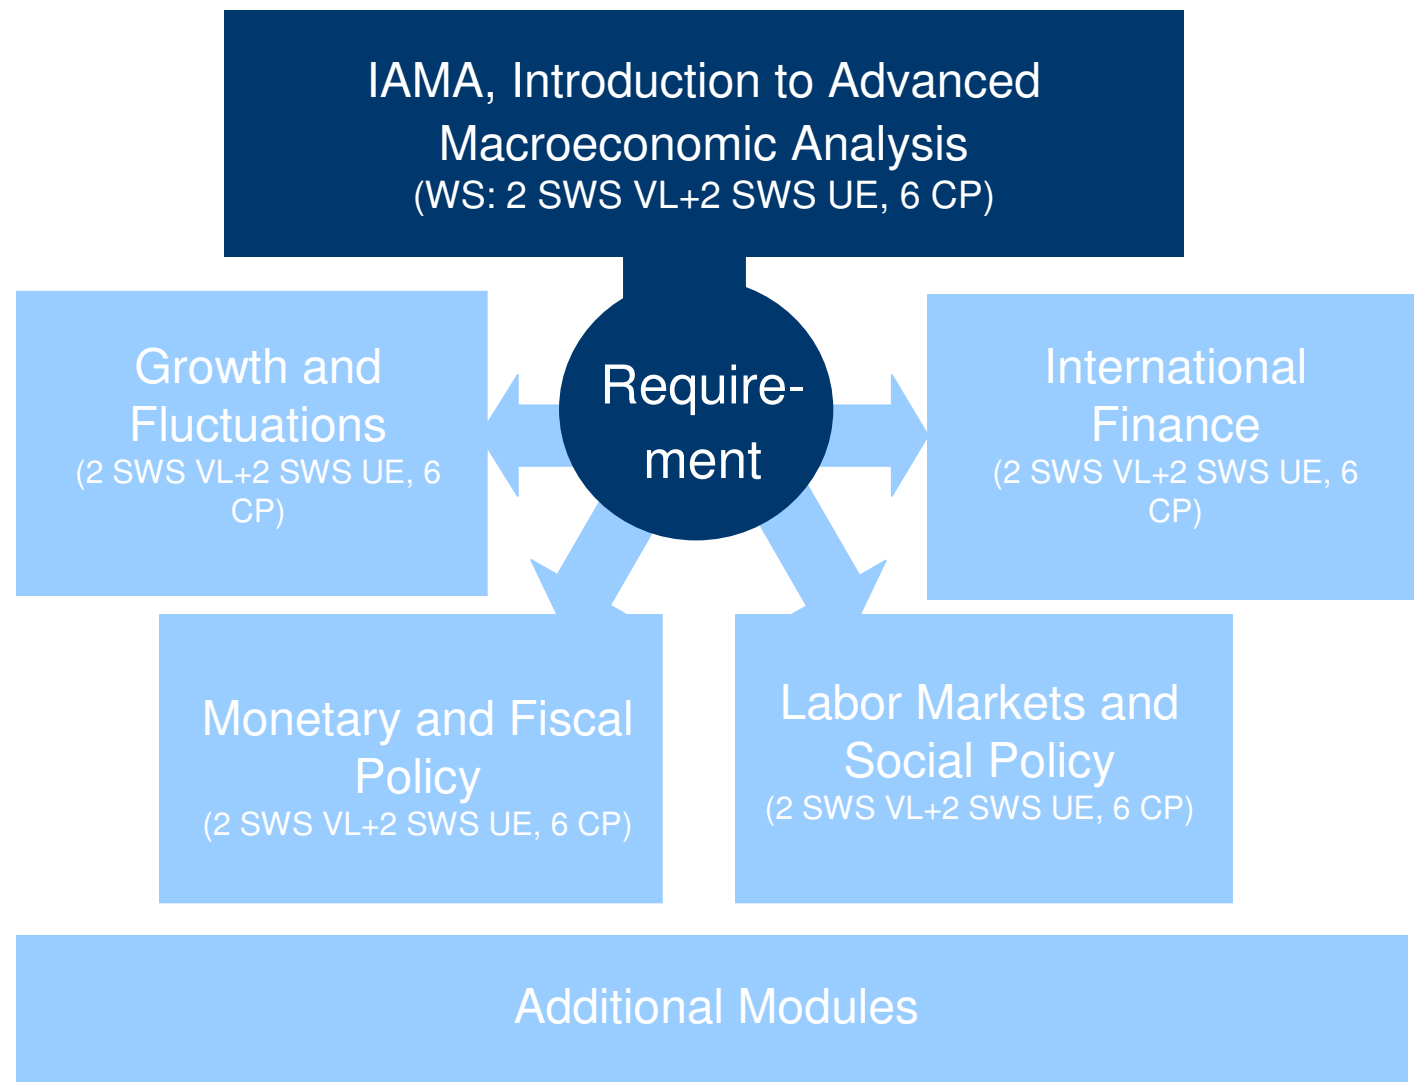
IAMA, Introduction to Advanced Macroeconomic Analysis
(WS: 2 SWS VL+2 SWS UE, 6 CP)

Requirement

Growth and Fluctuations
(2 SWS VL+2 SWS UE, 6 CP)

International Finance
(2 SWS VL+2 SWS UE, 6 CP)

Monetary and Fiscal Policy
(2 SWS VL+2 SWS UE, 6 CP)

Labor Markets and Social Policy
(2 SWS VL+2 SWS UE, 6 CP)

Additional Modules